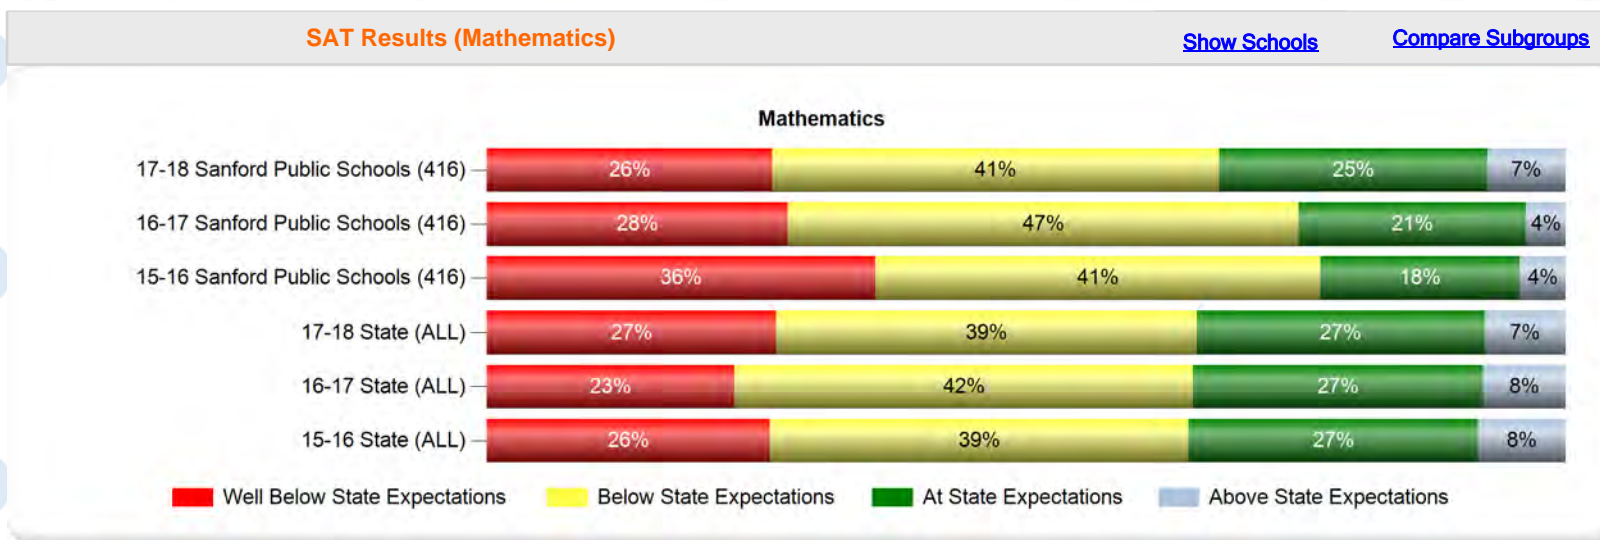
SAT Results (Mathematics)

Show Schools

Compare Subgroups

Mathematics

| | Well Below State Expectations | Below State Expectations | At State Expectations | Above State Expectations |
|---|---|---|---|---|
| 17-18 Sanford Public Schools (416) | 26% | 41% | 25% | 7% |
| 16-17 Sanford Public Schools (416) | 28% | 47% | 21% | 4% |
| 15-16 Sanford Public Schools (416) | 36% | 41% | 18% | 4% |
| 17-18 State (ALL) | 27% | 39% | 27% | 7% |
| 16-17 State (ALL) | 23% | 42% | 27% | 8% |
| 15-16 State (ALL) | 26% | 39% | 27% | 8% |

Well Below State Expectations
Below State Expectations
At State Expectations
Above State Expectations